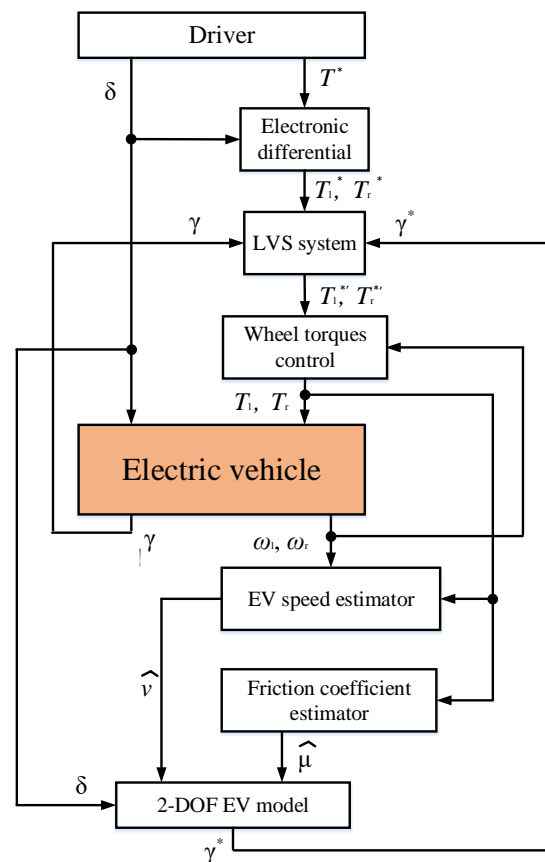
Driver

δ

$T^*$

Electronic differential

$T_l^*, T_r^*$

γ

LVS system

$\gamma^*$

$T_l^{*\prime}, T_r^{*\prime}$

Wheel torques control

$T_l, T_r$

Electric vehicle

γ

$\omega_l, \omega_r$

EV speed estimator

$\hat{v}$

Friction coefficient estimator

$\hat{\mu}$

δ

2-DOF EV model

$\gamma^*$